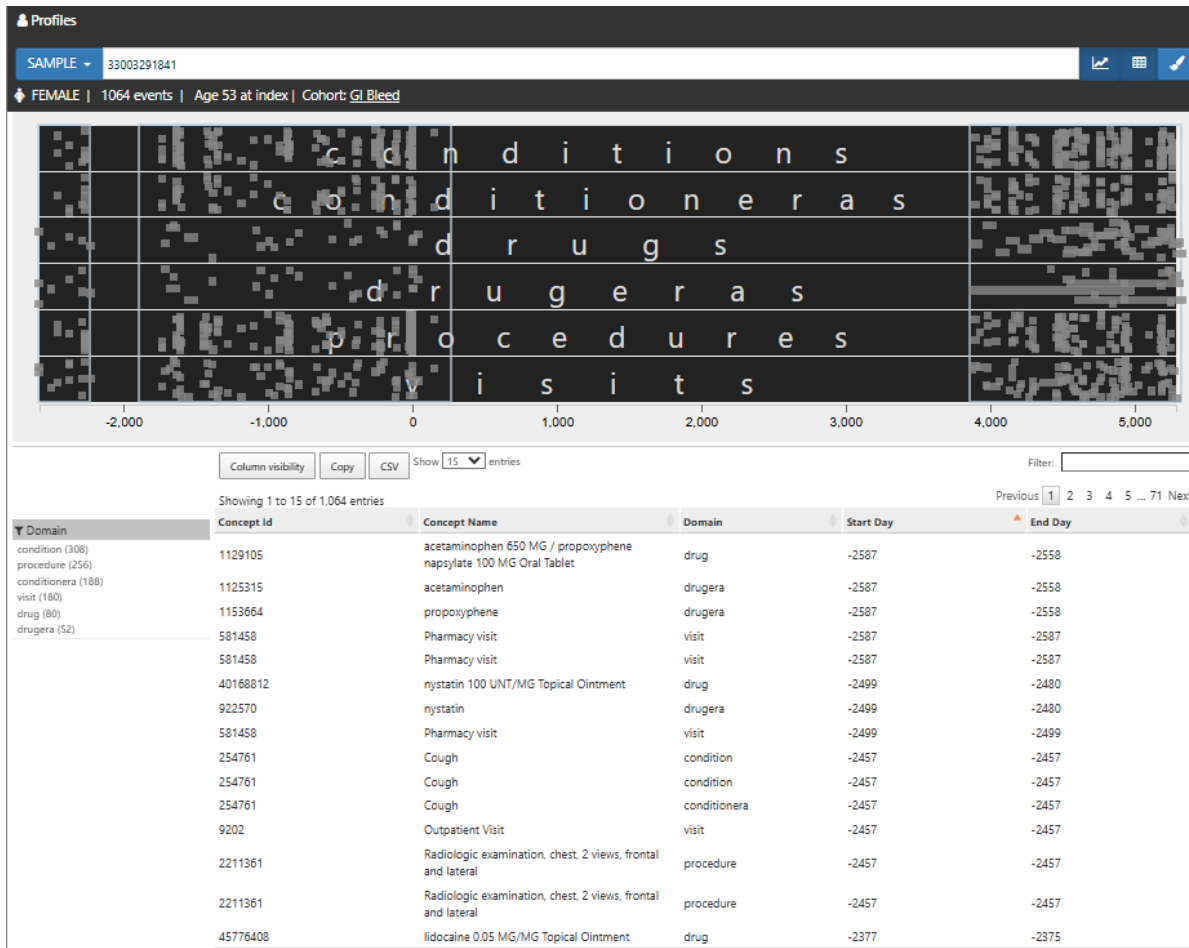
Profiles

SAMPLE 33003291841

FEMALE | 1064 events | Age 53 at index | Cohort: GI Bleed

conditions
conditionseras
drugs
drugeras
procedures
visits

-2,000 -1,000 0 1,000 2,000 3,000 4,000 5,000

Column visibility Copy CSV Show 15 entries

Filter:

Showing 1 to 15 of 1,064 entries

Previous 1 2 3 4 5 ... 71 Next

Domain
condition (308)
procedure (256)
conditionera (188)
visit (180)
drug (80)
drugera (52)

| Concept Id | Concept Name | Domain | Start Day | End Day |
|---|---|---|---|---|
| 1129105 | acetaminophen 650 MG / propoxyphene napsylate 100 MG Oral Tablet | drug | -2587 | -2558 |
| 1125315 | acetaminophen | drugera | -2587 | -2558 |
| 1153664 | propoxyphene | drugera | -2587 | -2558 |
| 581458 | Pharmacy visit | visit | -2587 | -2587 |
| 581458 | Pharmacy visit | visit | -2587 | -2587 |
| 40168812 | nystatin 100 UNT/MG Topical Ointment | drug | -2499 | -2480 |
| 922570 | nystatin | drugera | -2499 | -2480 |
| 581458 | Pharmacy visit | visit | -2499 | -2499 |
| 254761 | Cough | condition | -2457 | -2457 |
| 254761 | Cough | condition | -2457 | -2457 |
| 254761 | Cough | conditionera | -2457 | -2457 |
| 9202 | Outpatient Visit | visit | -2457 | -2457 |
| 2211361 | Radiologic examination, chest, 2 views, frontal and lateral | procedure | -2457 | -2457 |
| 2211361 | Radiologic examination, chest, 2 views, frontal and lateral | procedure | -2457 | -2457 |
| 45776408 | lidocaine 0.05 MG/MG Topical Ointment | drug | -2377 | -2375 |